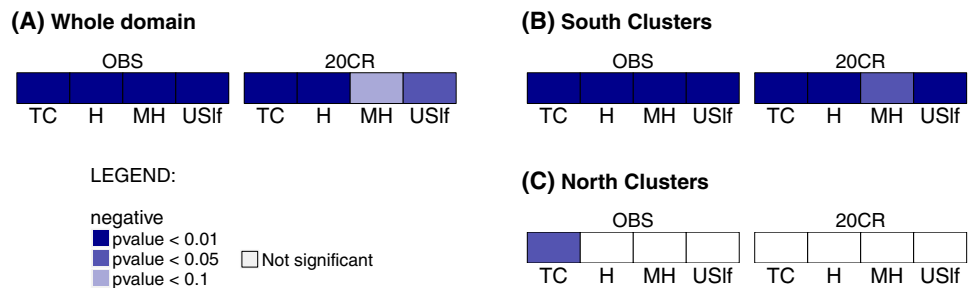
(A) Whole domain

OBS

TC H MH USlf

20CR

TC H MH USlf

LEGEND:

negative
pvalue < 0.01
pvalue < 0.05
pvalue < 0.1

Not significant

(B) South Clusters

OBS

TC H MH USlf

20CR

TC H MH USlf

(C) North Clusters

OBS

TC H MH USlf

20CR

TC H MH USlf